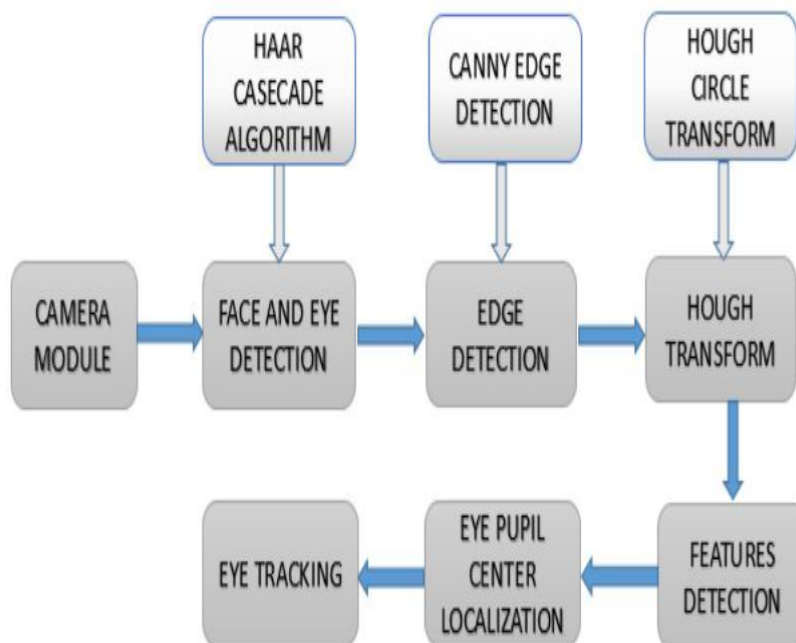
HAAR CASECADE ALGORITHM

CANNY EDGE DETECTION

HOUGH CIRCLE TRANSFORM

CAMERA MODULE

FACE AND EYE DETECTION

EDGE DETECTION

HOUGH TRANSFORM

FEATURES DETECTION

EYE PUPIL CENTER LOCALIZATION

EYE TRACKING